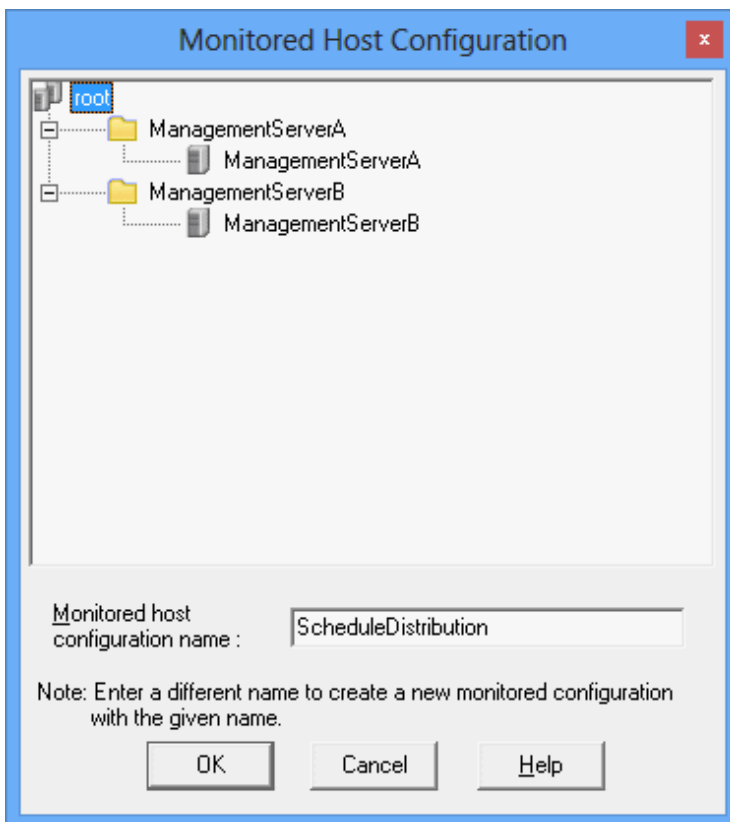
Monitored Host Configuration

x

root

ManagementServerA

ManagementServerA

ManagementServerB

ManagementServerB

Monitored host configuration name :

ScheduleDistribution

Note: Enter a different name to create a new monitored configuration with the given name.

OK

Cancel

Help